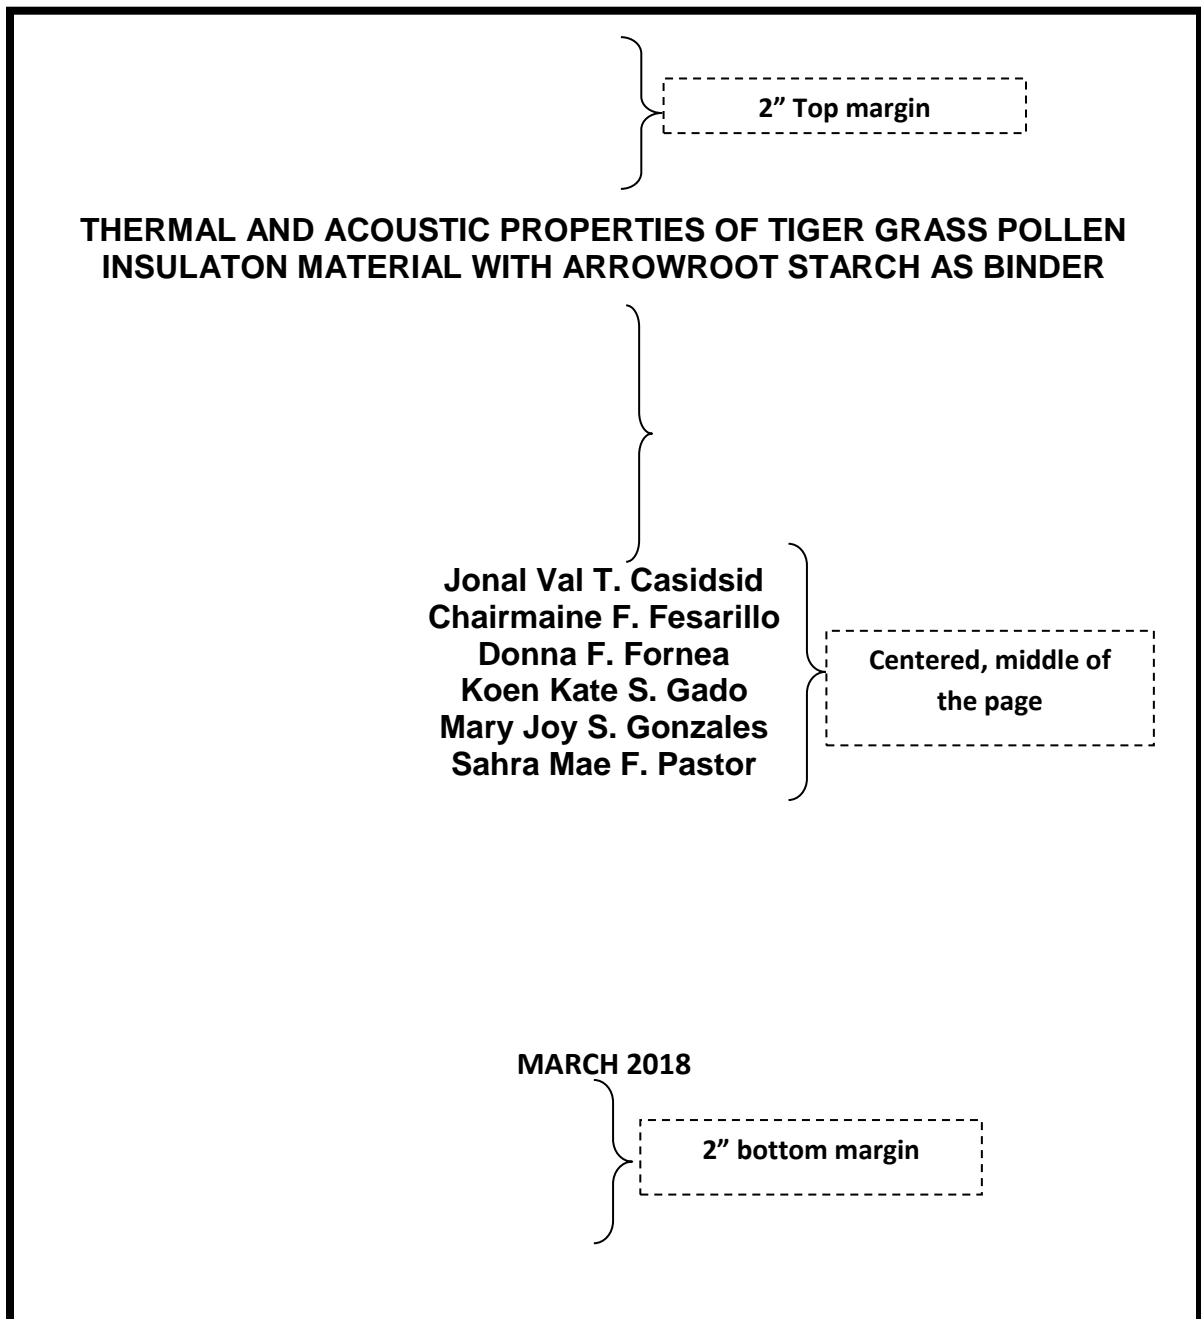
2” Top margin

THERMAL AND ACOUSTIC PROPERTIES OF TIGER GRASS POLLEN INSULATON MATERIAL WITH ARROWROOT STARCH AS BINDER

Jonal Val T. Casidsid
Chairmaine F. Fesarillo
Donna F. Fornea
Koen Kate S. Gado
Mary Joy S. Gonzales
Sahra Mae F. Pastor

Centered, middle of the page

MARCH 2018

2” bottom margin